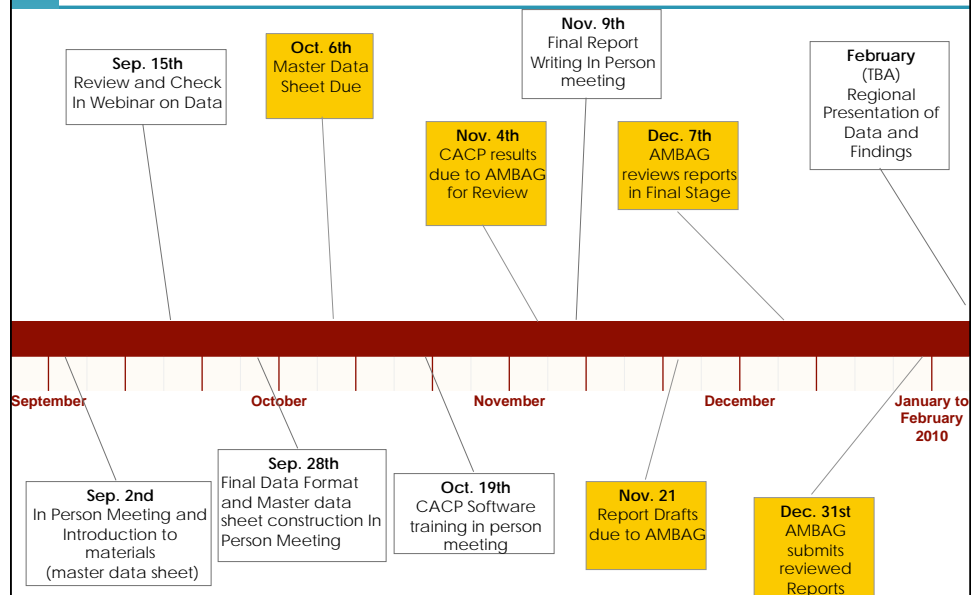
Sep. 15th
Review and Check In Webinar on Data

Oct. 6th
Master Data Sheet Due

Nov. 4th
CACP results due to AMBAG for Review

Nov. 9th
Final Report Writing In Person meeting

Dec. 7th
AMBAG reviews reports in Final Stage

February
(TBA)
Regional Presentation of Data and Findings

September

October

November

December

January to February 2010

Sep. 2nd
In Person Meeting and Introduction to materials (master data sheet)

Sep. 28th
Final Data Format and Master data sheet construction In Person Meeting

Oct. 19th
CACP Software training in person meeting

Nov. 21
Report Drafts due to AMBAG

Dec. 31st
AMBAG submits reviewed Reports